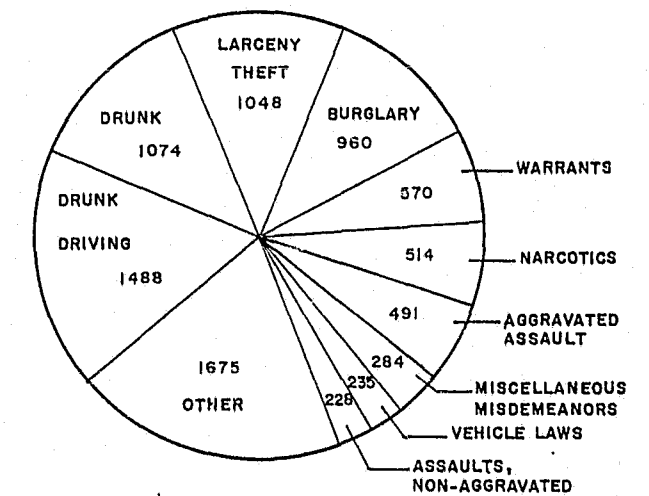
LARCENY THEFT 1048

BURGLARY 960

DRUNK 1074

WARRANTS

570

DRUNK DRIVING 1488

514

NARCOTICS

491

AGGRAVATED ASSAULT

1675 OTHER

284

235

228

MISCELLANEOUS MISDEMEANORS

VEHICLE LAWS

ASSAULTS, NON-AGGRAVATED